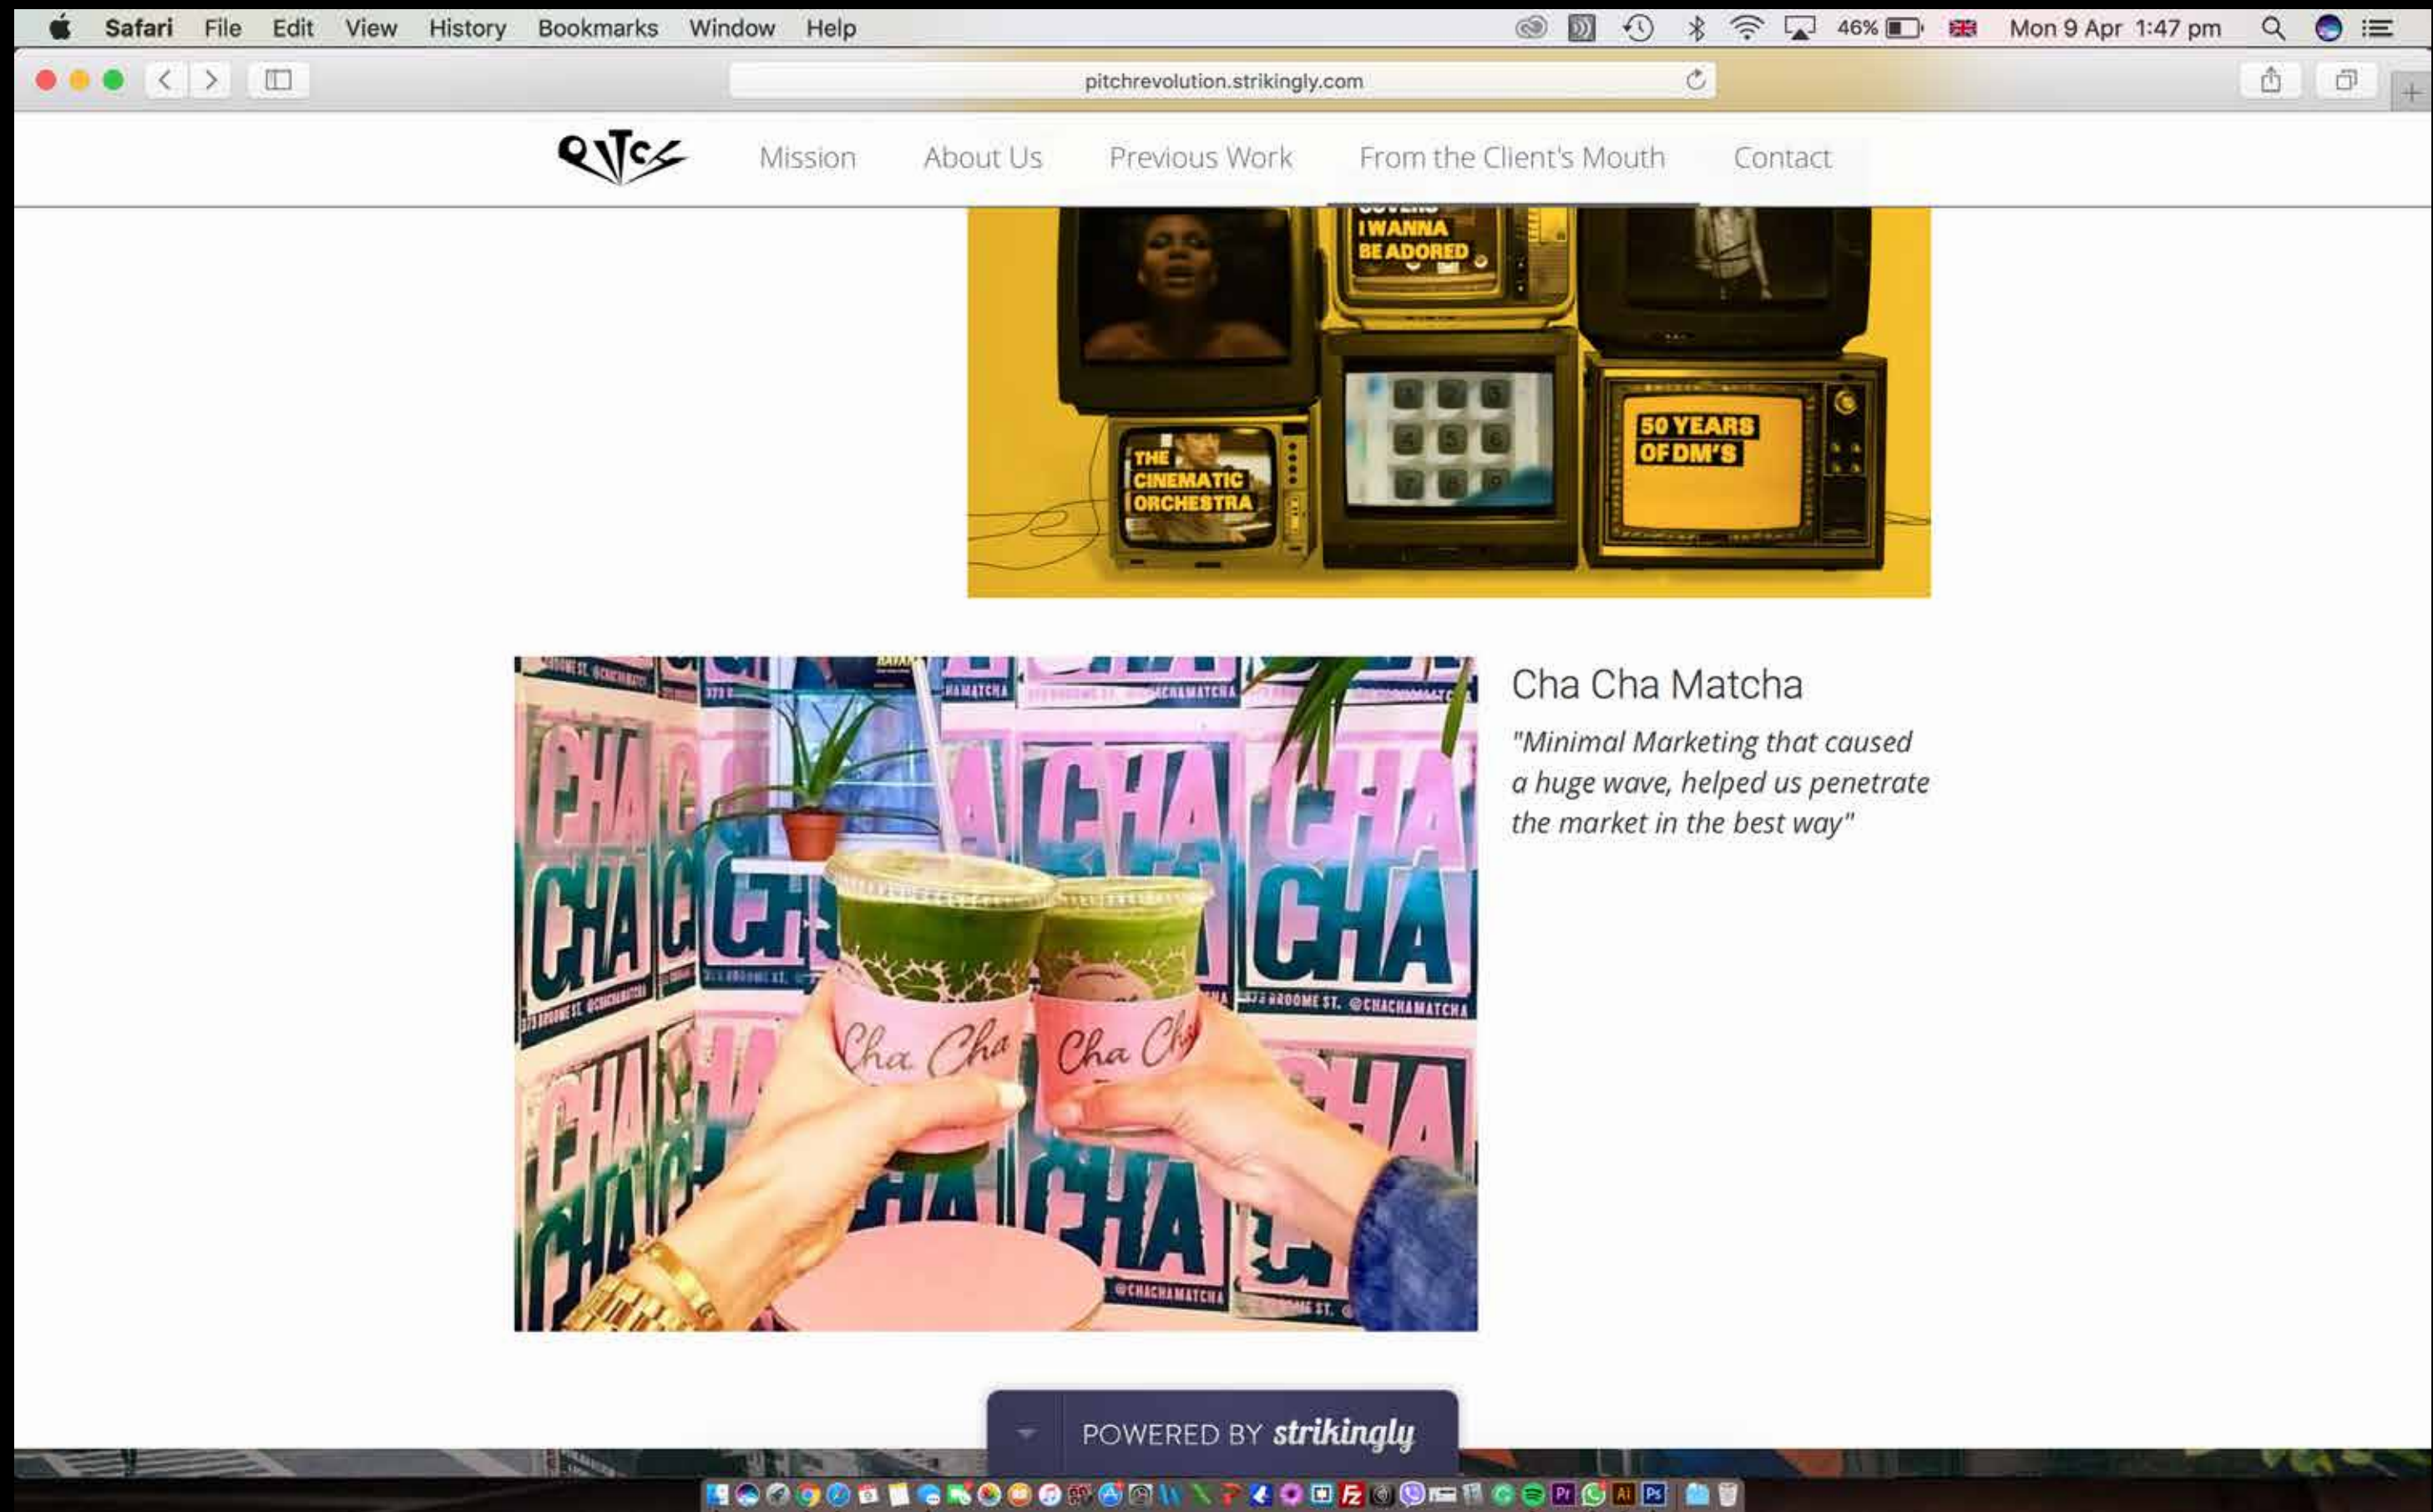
Safari File Edit View History Bookmarks Window Help

46% Mon 9 Apr 1:47 pm

pitchrevolution.strikingly.com

PITCH

Mission About Us Previous Work From the Client's Mouth Contact

I WANNA BE ADORED

THE CINEMATIC ORCHESTRA

50 YEARS OF DM'S

CHA CHA

373 BROOME ST. @CHACHAMATCHA

Cha Cha

Cha Cha

Cha Cha Matcha

"Minimal Marketing that caused a huge wave, helped us penetrate the market in the best way"

POWERED BY strikingly